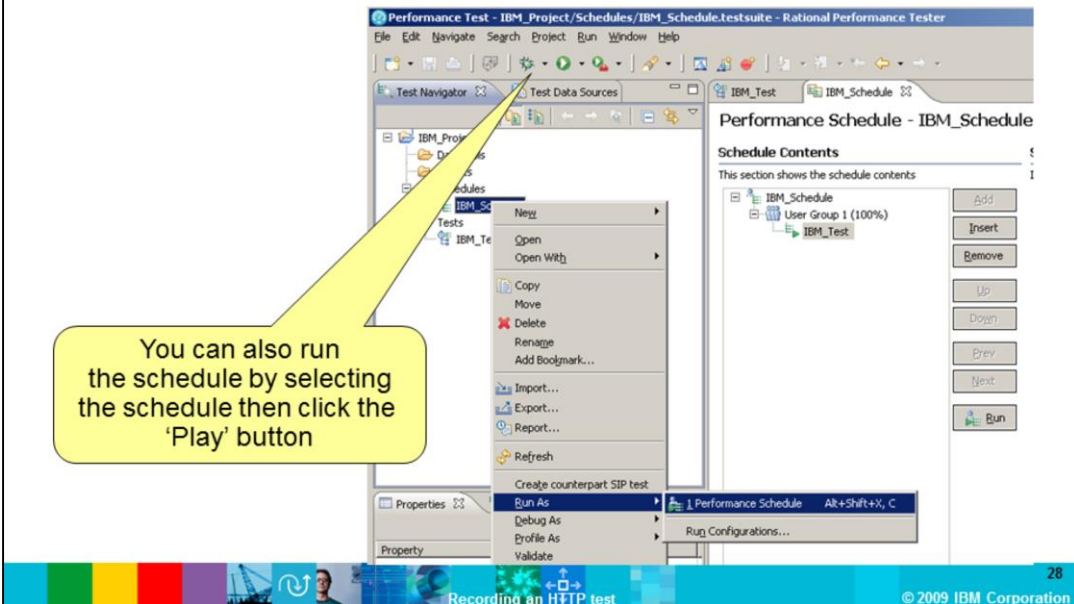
Performance Test - IBM_Project/Schedules/IBM_Schedule.testsuite - Rational Performance Tester

File Edit Navigate Search Project Run Window Help

Test Navigator
Test Data Sources

IBM_Proje
Da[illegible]s
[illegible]s
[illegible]edules
IBM_Sc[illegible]
Tests
IBM_Te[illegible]

New
Open
Open With
Copy
Move
Delete
Rename
Add Bookmark...
Import...
Export...
Report...
Refresh
Create counterpart SIP test
Run As
Debug As
Profile As
Validate

1 Performance Schedule Alt+Shift+X, C
Run Configurations...

IBM_Test
IBM_Schedule

Performance Schedule - IBM_Schedule

Schedule Contents
This section shows the schedule contents

IBM_Schedule
User Group 1 (100%)
IBM_Test

Add
Insert
Remove
Up
Down
Prev
Next
Run

Properties
Property

You can also run the schedule by selecting the schedule then click the 'Play' button

Recording an HTTP test

28
© 2009 IBM Corporation